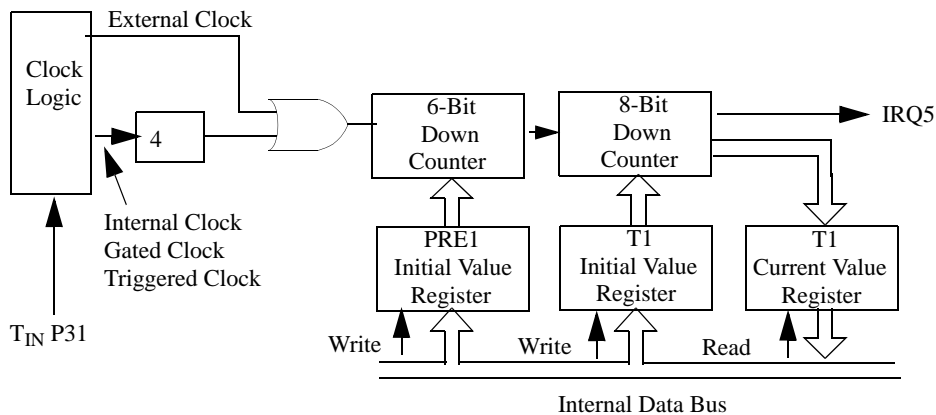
External Clock

Clock Logic

4

6-Bit Down Counter

8-Bit Down Counter

IRQ5

Internal Clock
Gated Clock
Triggered Clock

PRE1 Initial Value Register

T1 Initial Value Register

T1 Current Value Register

$T_{IN}$ P31

Write

Write

Read

Internal Data Bus